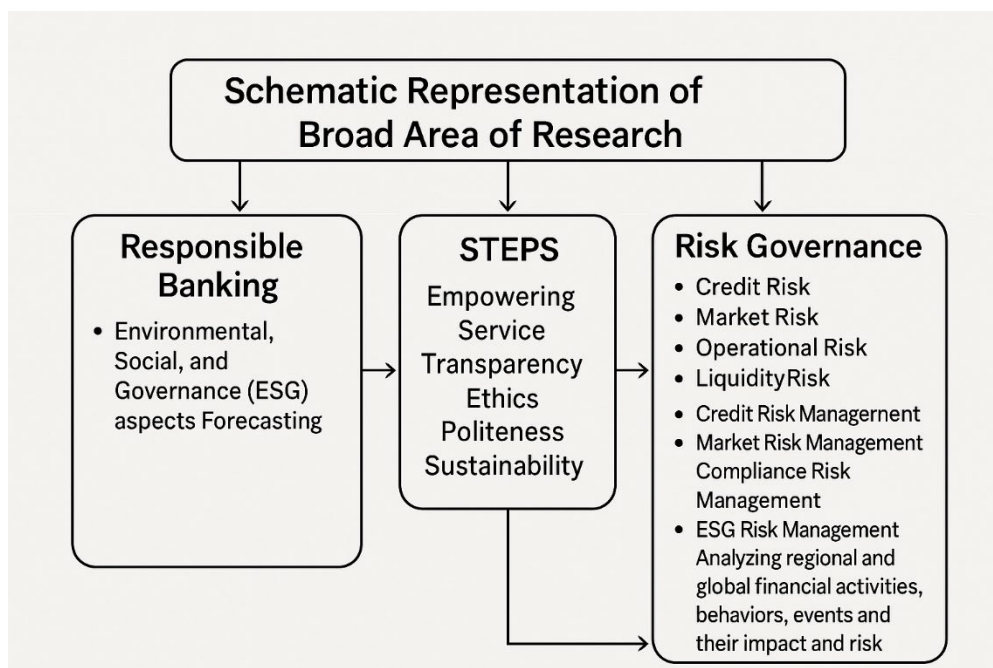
Schematic Representation of Broad Area of Research

Responsible Banking

• Environmental, Social, and Governance (ESG) aspects Forecasting

STEPS

Empowering
Service
Transparency
Ethics
Politeness
Sustainability

Risk Governance

• Credit Risk
• Market Risk
• Operational Risk
• LiquidityRisk
• Credit Risk Managernent
• Market Risk Management Compliance Risk Management
• ESG Risk Management Analyzing regional and global financial activities, behaviors, events and their impact and risk